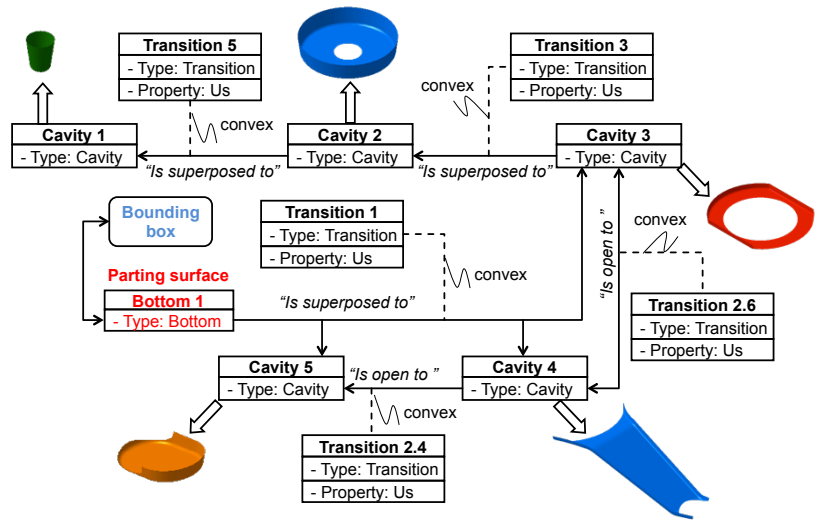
Transition 5
- Type: Transition
- Property: Us

Transition 3
- Type: Transition
- Property: Us

convex

convex

Cavity 1
- Type: Cavity

Cavity 2
- Type: Cavity

Cavity 3
- Type: Cavity

"Is superposed to"

"Is superposed to"

Bounding box

Transition 1
- Type: Transition
- Property: Us

convex

convex

"Is open to"

Parting surface

Bottom 1
- Type: Bottom

"Is superposed to"

Transition 2.6
- Type: Transition
- Property: Us

Cavity 5
- Type: Cavity

"Is open to "

Cavity 4
- Type: Cavity

convex

Transition 2.4
- Type: Transition
- Property: Us